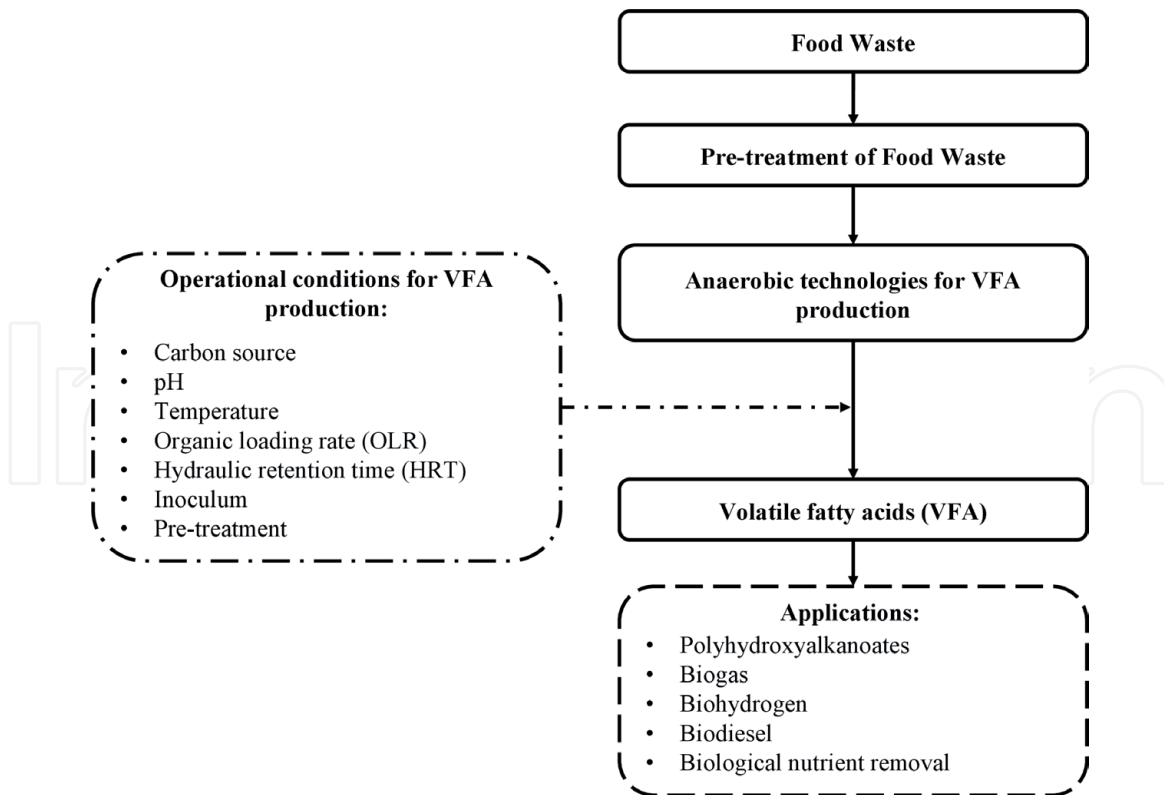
Food Waste

Pre-treatment of Food Waste

Anaerobic technologies for VFA production

Operational conditions for VFA production:
- Carbon source
- pH
- Temperature
- Organic loading rate (OLR)
- Hydraulic retention time (HRT)
- Inoculum
- Pre-treatment

Volatile fatty acids (VFA)

Applications:
- Polyhydroxyalkanoates
- Biogas
- Biohydrogen
- Biodiesel
- Biological nutrient removal